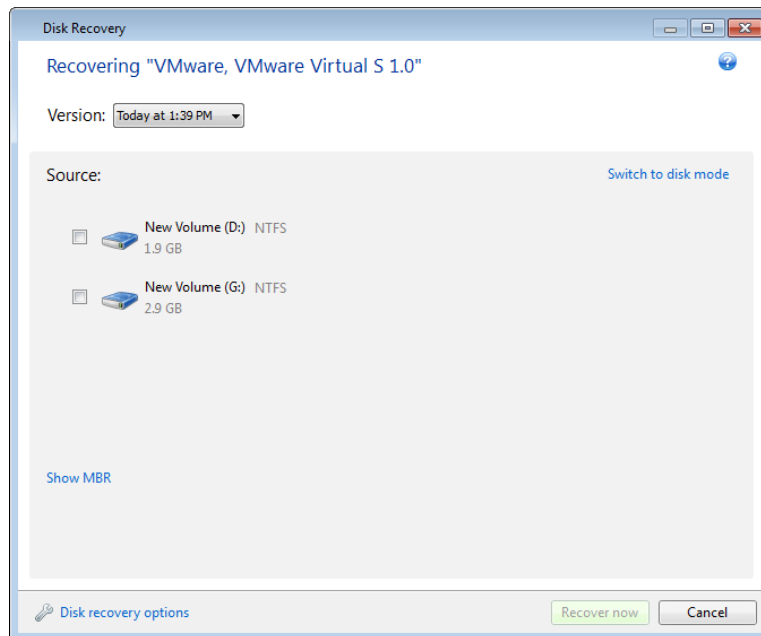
Disk Recovery

Recovering "VMware, VMware Virtual S 1.0"

Version: Today at 1:39 PM

Source:

Switch to disk mode

New Volume (D:) NTFS
1.9 GB

New Volume (G:) NTFS
2.9 GB

Show MBR

Disk recovery options

Recover now

Cancel